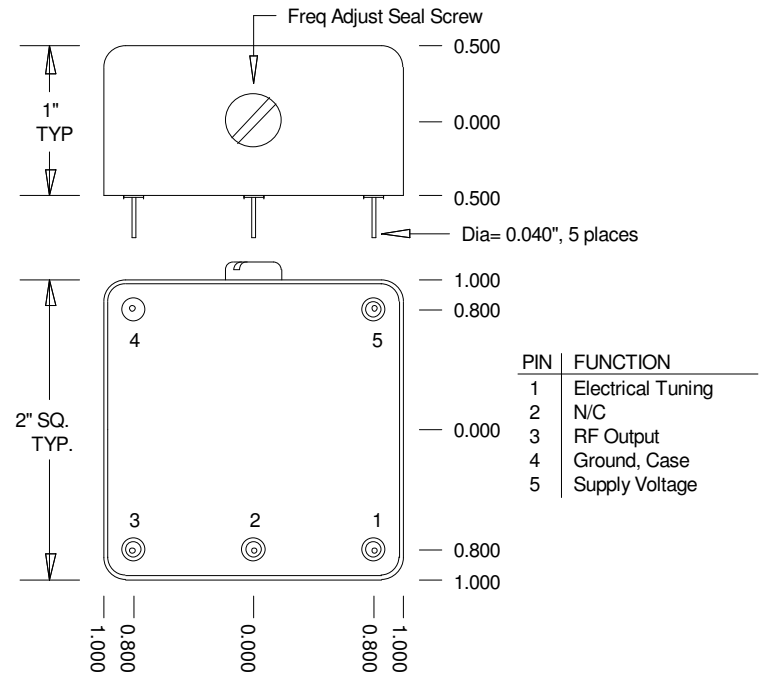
Freq Adjust Seal Screw

1"
TYP

0.500

0.000

0.500

Dia= 0.040", 5 places

1.000

0.800

4

5

2" SQ.
TYP.

0.000

3

2

1

0.800

1.000

| PIN | FUNCTION |
|---|---|
| 1 | Electrical Tuning |
| 2 | N/C |
| 3 | RF Output |
| 4 | Ground, Case |
| 5 | Supply Voltage |

1.000

0.800

0.000

0.800

1.000